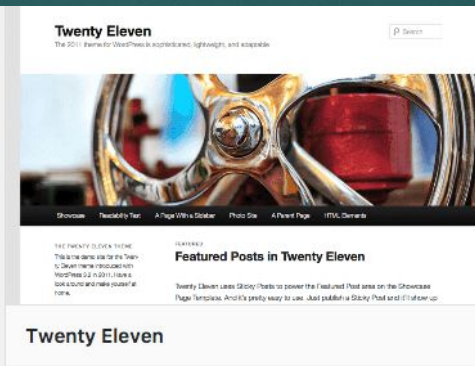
Twenty Eleven

The 2011 theme for WordPress is sophisticated, lightweight, and adaptable

Search

Showcase Readability Test A Page With a Sidebar Photo Site A Parent Page HTML Elements

THE TWENTY ELEVEN THEME

This is the demo site for the Twenty Eleven theme introduced with WordPress 3.2 in 2011. Have a look around and make yourself at home.

FEATURED

Featured Posts in Twenty Eleven

Twenty Eleven uses Sticky Posts to power the Featured Post area on the Showcase Page Template. And it's pretty easy to use. Just publish a Sticky Post and it'll show up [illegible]

Twenty Eleven